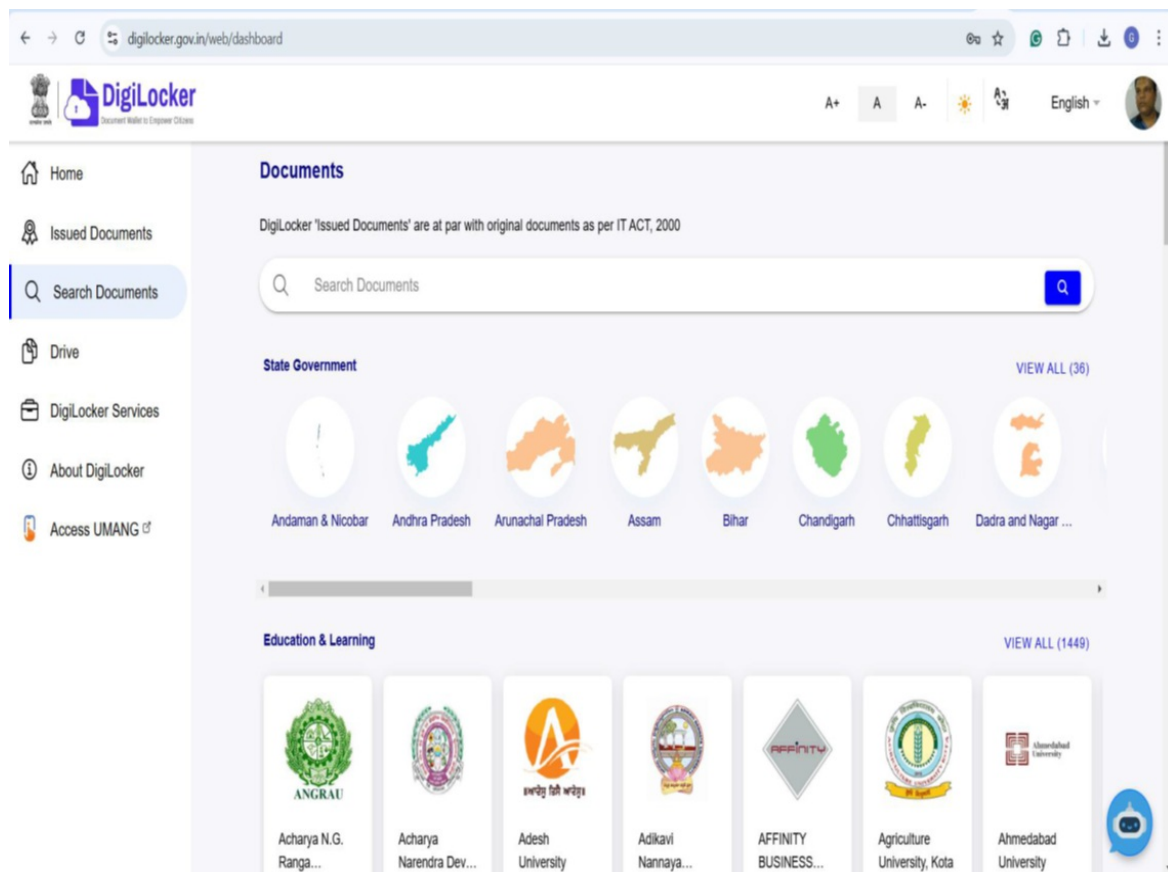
digilocker.gov.in/web/dashboard

DigiLocker
Document Wallet to Empower Citizens

A+ A A- English

Home
Issued Documents
Search Documents
Drive
DigiLocker Services
About DigiLocker
Access UMANG

Documents

DigiLocker 'Issued Documents' are at par with original documents as per IT ACT, 2000

Search Documents

State Government

VIEW ALL (36)

Andaman & Nicobar
Andhra Pradesh
Arunachal Pradesh
Assam
Bihar
Chandigarh
Chhattisgarh
Dadra and Nagar ...

Education & Learning

VIEW ALL (1449)

ANGRAU
Acharya N.G. Ranga...
Acharya Narendra Dev...
Adesh University
Adikavi Nannaya...
AFFINITY
AFFINITY BUSINESS...
Agriculture University, Kota
Ahmedabad University
Ahmedabad University